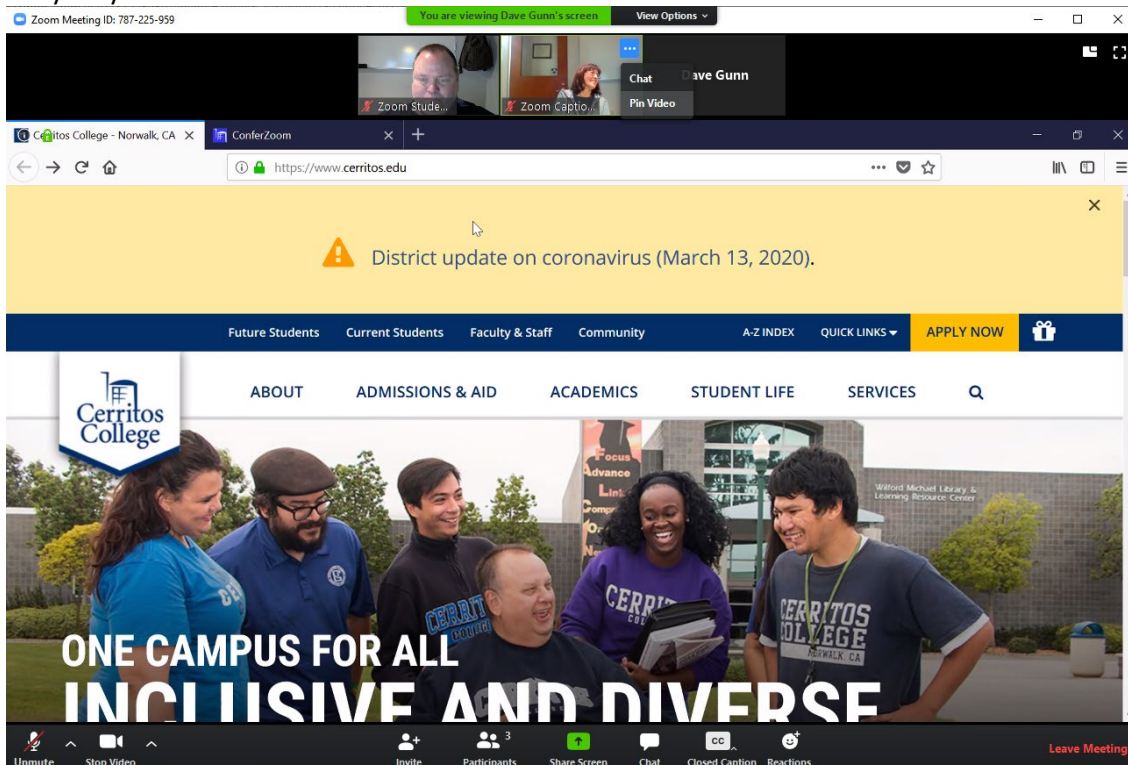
Zoom Meeting ID: 787-225-959

You are viewing Dave Gunn's screen

View Options

Zoom Stude...

Zoom Captio...

Chat

Pin Video

ave Gunn

Cerritos College - Norwalk, CA

ConferZoom

https://www.cerritos.edu

District update on coronavirus (March 13, 2020).

Future Students Current Students Faculty & Staff Community A-Z INDEX QUICK LINKS APPLY NOW

Cerritos College

ABOUT ADMISSIONS & AID ACADEMICS STUDENT LIFE SERVICES

Focus Advance Link

Wilford Michael Library & Learning Resource Center

CERRITOS

CERRITOS COLLEGE NORWALK, CA

ONE CAMPUS FOR ALL

INCLUSIVE AND DIVERSE

Unmute Stop Video Invite Participants 3 Share Screen Chat CC Closed Caption Reactions Leave Meeting